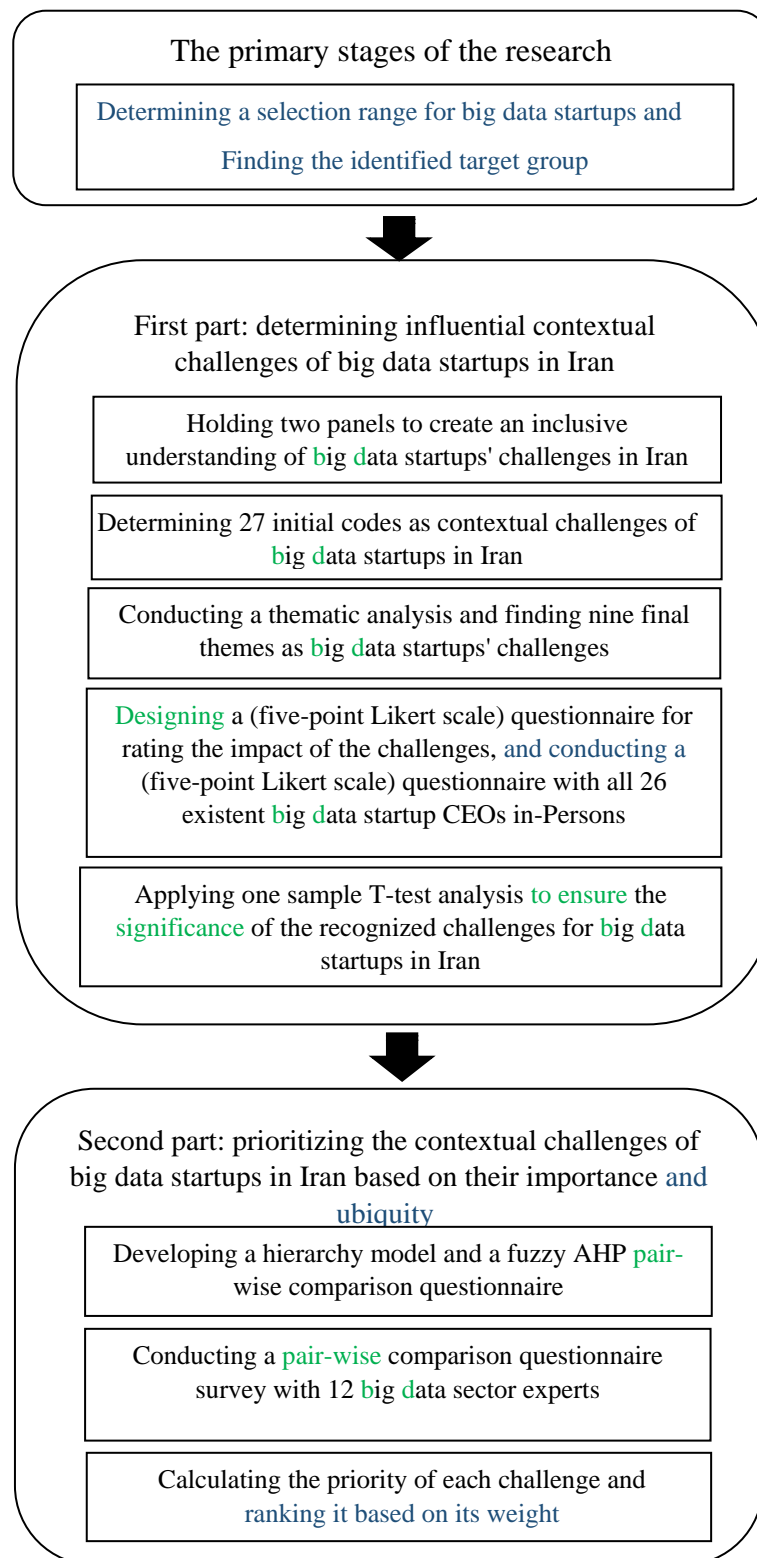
The primary stages of the research

Determining a selection range for big data startups and Finding the identified target group

First part: determining influential contextual challenges of big data startups in Iran

Holding two panels to create an inclusive understanding of big data startups' challenges in Iran

Determining 27 initial codes as contextual challenges of big data startups in Iran

Conducting a thematic analysis and finding nine final themes as big data startups' challenges

Designing a (five-point Likert scale) questionnaire for rating the impact of the challenges, and conducting a (five-point Likert scale) questionnaire with all 26 existent big data startup CEOs in-Persons

Applying one sample T-test analysis to ensure the significance of the recognized challenges for big data startups in Iran

Second part: prioritizing the contextual challenges of big data startups in Iran based on their importance and ubiquity

Developing a hierarchy model and a fuzzy AHP pair-wise comparison questionnaire

Conducting a pair-wise comparison questionnaire survey with 12 big data sector experts

Calculating the priority of each challenge and ranking it based on its weight